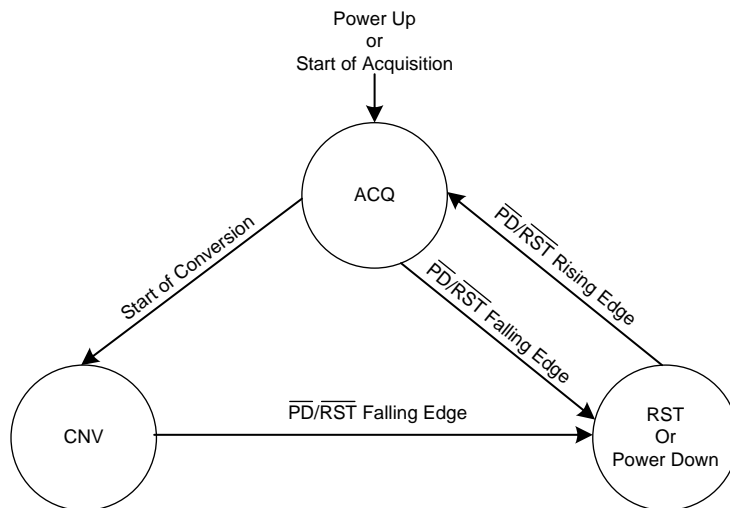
Power Up
or
Start of Acquisition

ACQ

Start of Conversion

$\overline{PD}/\overline{RST}$ Rising Edge

$\overline{PD}/\overline{RST}$ Falling Edge

CNV

$\overline{PD}/\overline{RST}$ Falling Edge

RST
Or
Power Down